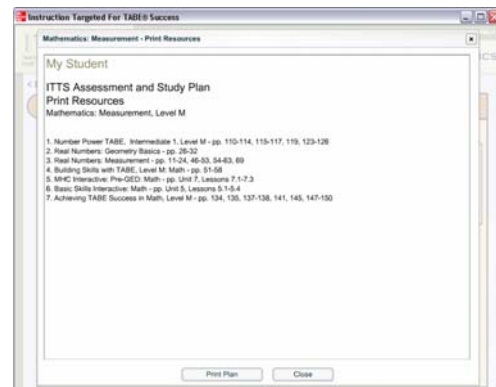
Instruction Targeted For TABE® Success

Mathematics: Measurement - Print Resources

My Student

ITTS Assessment and Study Plan
Print Resources
Mathematics: Measurement, Level M

1. Number Power TABE, Intermediate 1, Level M - pp. 110-114, 115-117, 119, 123-126
2. Real Numbers: Geometry Basics - pp. 28-32
3. Real Numbers: Measurement - pp. 11-24, 46-53, 54-63, 69
4. Building Skills with TABE, Level M: Math - pp. 51-58
5. MHC Interactive: Pre-GED: Math - pp. Unit 7, Lessons 7.1-7.3
6. Basic Skills Interactive: Math - pp. Unit 5, Lessons 5.1-5.4
7. Achieving TABE Success in Math, Level M - pp. 134, 135, 137-138, 141, 145, 147-150

Print Plan Close